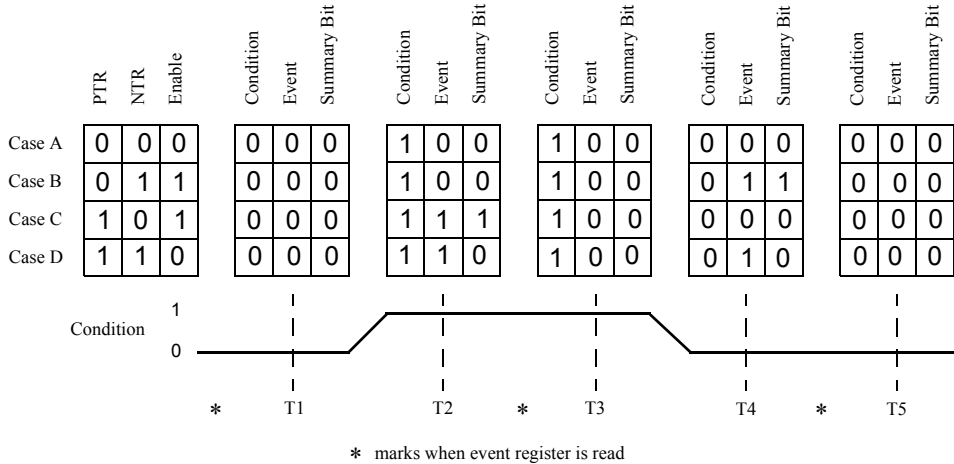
| | PTR | NTR | Enable |
|---|---|---|---|
| Case A | 0 | 0 | 0 |
| Case B | 0 | 1 | 1 |
| Case C | 1 | 0 | 1 |
| Case D | 1 | 1 | 0 |

| Condition | Event | Summary Bit |
|---|---|---|
| 0 | 0 | 0 |
| 0 | 0 | 0 |
| 0 | 0 | 0 |
| 0 | 0 | 0 |

| Condition | Event | Summary Bit |
|---|---|---|
| 1 | 0 | 0 |
| 1 | 0 | 0 |
| 1 | 1 | 1 |
| 1 | 1 | 0 |

| Condition | Event | Summary Bit |
|---|---|---|
| 1 | 0 | 0 |
| 1 | 0 | 0 |
| 1 | 0 | 0 |
| 1 | 0 | 0 |

| Condition | Event | Summary Bit |
|---|---|---|
| 0 | 0 | 0 |
| 0 | 1 | 1 |
| 0 | 0 | 0 |
| 0 | 1 | 0 |

| Condition | Event | Summary Bit |
|---|---|---|
| 0 | 0 | 0 |
| 0 | 0 | 0 |
| 0 | 0 | 0 |
| 0 | 0 | 0 |

Condition 1 0

* T1 T2 * T3 T4 * T5

* marks when event register is read